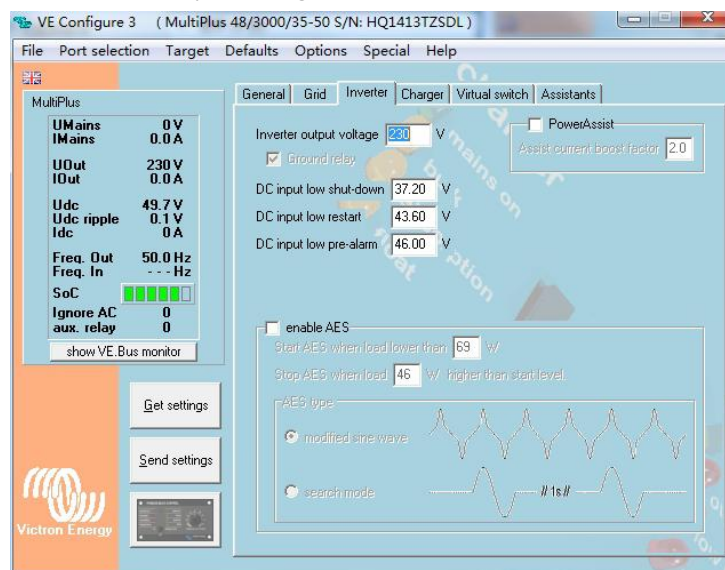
VE Configure 3 ( MultiPlus 48/3000/35-50 S/N: HQ1413TZSDL )

File Port selection Target Defaults Options Special Help

MultiPlus

| | |
|---|---|
| UMains | 0 V |
| IMains | 0.0 A |
| UOut | 230 V |
| IOut | 0.0 A |
| Udc | 49.7 V |
| Udc ripple | 0.1 V |
| Idc | 0 A |
| Freq. Out | 50.0 Hz |
| Freq. In | - - - Hz |
| SoC | |
| Ignore AC | 0 |
| aux. relay | 0 |

show VE.Bus monitor

Get settings

Send settings

Victron Energy

General Grid Inverter Charger Virtual switch Assistants

Inverter output voltage 230 V

Ground relay

DC input low shut-down 37.20 V

DC input low restart 43.60 V

DC input low pre-alarm 46.00 V

PowerAssist

Assist current boost factor 2.0

enable AES

Start AES when load lower than 69 W

Stop AES when load 46 W higher than start level.

AES type

modified sine wave

search mode

// 1s //